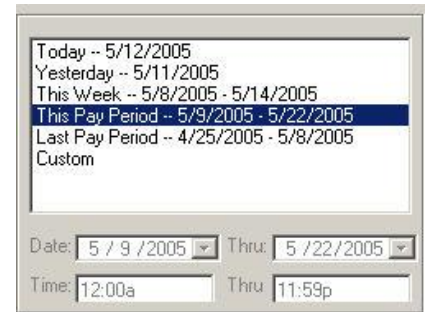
Today -- 5/12/2005
Yesterday -- 5/11/2005
This Week -- 5/8/2005 - 5/14/2005
This Pay Period -- 5/9/2005 - 5/22/2005
Last Pay Period -- 4/25/2005 - 5/8/2005
Custom

Date: 5 / 9 /2005 Thru: 5 /22/2005
Time: 12:00a Thru 11:59p